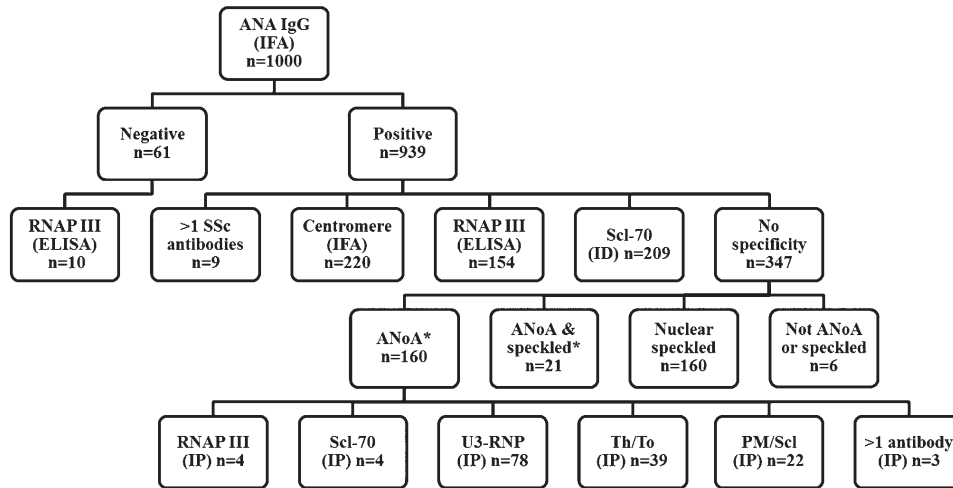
ANA IgG (IFA) n=1000

Negative n=61

Positive n=939

RNAP III (ELISA) n=10

>1 SSc antibodies n=9

Centromere (IFA) n=220

RNAP III (ELISA) n=154

Scl-70 (ID) n=209

No specificity n=347

ANoA* n=160

ANoA & speckled* n=21

Nuclear speckled n=160

Not ANoA or speckled n=6

RNAP III (IP) n=4

Scl-70 (IP) n=4

U3-RNP (IP) n=78

Th/To (IP) n=39

PM/Scl (IP) n=22

>1 antibody (IP) n=3